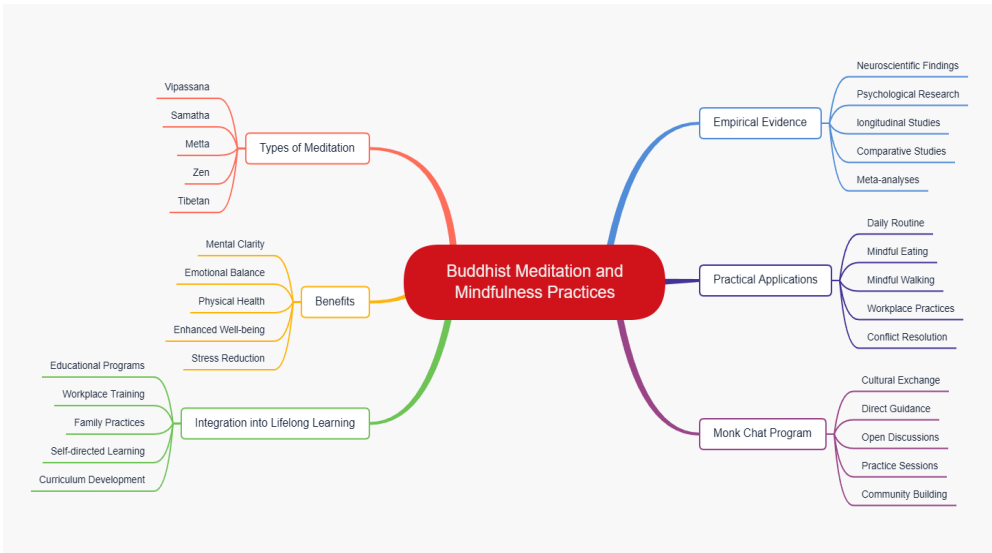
Buddhist Meditation and Mindfulness Practices

Types of Meditation
Vipassana
Samatha
Metta
Zen
Tibetan

Benefits
Mental Clarity
Emotional Balance
Physical Health
Enhanced Well-being
Stress Reduction

Integration into Lifelong Learning
Educational Programs
Workplace Training
Family Practices
Self-directed Learning
Curriculum Development

Empirical Evidence
Neuroscientific Findings
Psychological Research
longitudinal Studies
Comparative Studies
Meta-analyses

Practical Applications
Daily Routine
Mindful Eating
Mindful Walking
Workplace Practices
Conflict Resolution

Monk Chat Program
Cultural Exchange
Direct Guidance
Open Discussions
Practice Sessions
Community Building